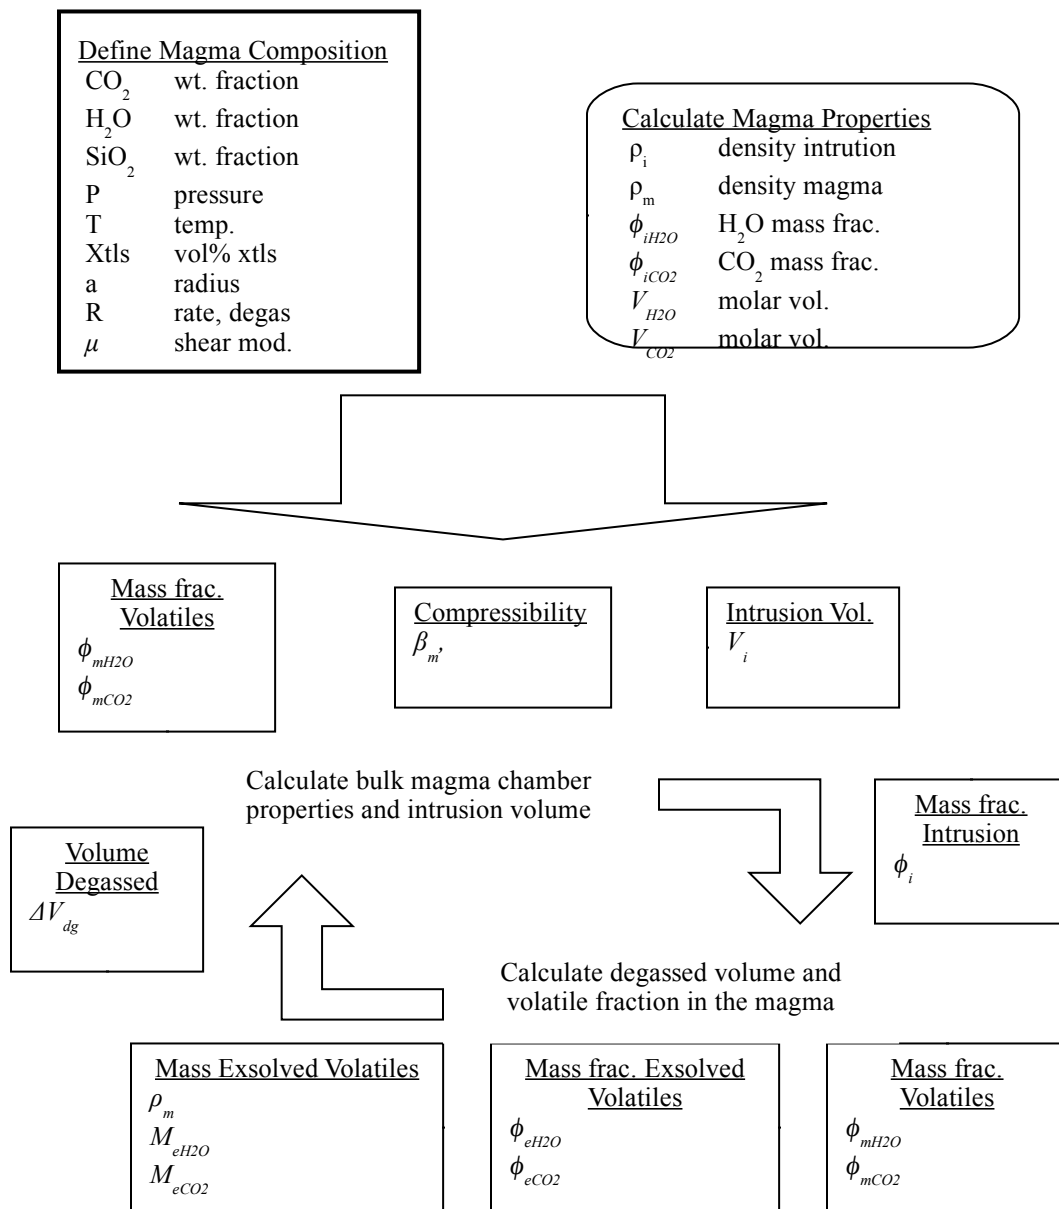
Define Magma Composition
$CO_2$ wt. fraction
$H_2O$ wt. fraction
$SiO_2$ wt. fraction
P pressure
T temp.
Xtls vol% xtls
a radius
R rate, degas
$\mu$ shear mod.

Calculate Magma Properties
$\rho_i$ density intrution
$\rho_m$ density magma
$\phi_{iH2O}$ $H_2O$ mass frac.
$\phi_{iCO2}$ $CO_2$ mass frac.
$V_{H2O}$ molar vol.
$V_{CO2}$ molar vol.

Mass frac. Volatiles
$\phi_{mH2O}$
$\phi_{mCO2}$

Compressibility
$\beta_m$,

Intrusion Vol.
$V_i$

Calculate bulk magma chamber properties and intrusion volume

Mass frac. Intrusion
$\phi_i$

Volume Degassed
$\Delta V_{dg}$

Calculate degassed volume and volatile fraction in the magma

Mass Exsolved Volatiles
$\rho_m$
$M_{eH2O}$
$M_{eCO2}$

Mass frac. Exsolved Volatiles
$\phi_{eH2O}$
$\phi_{eCO2}$

Mass frac. Volatiles
$\phi_{mH2O}$
$\phi_{mCO2}$